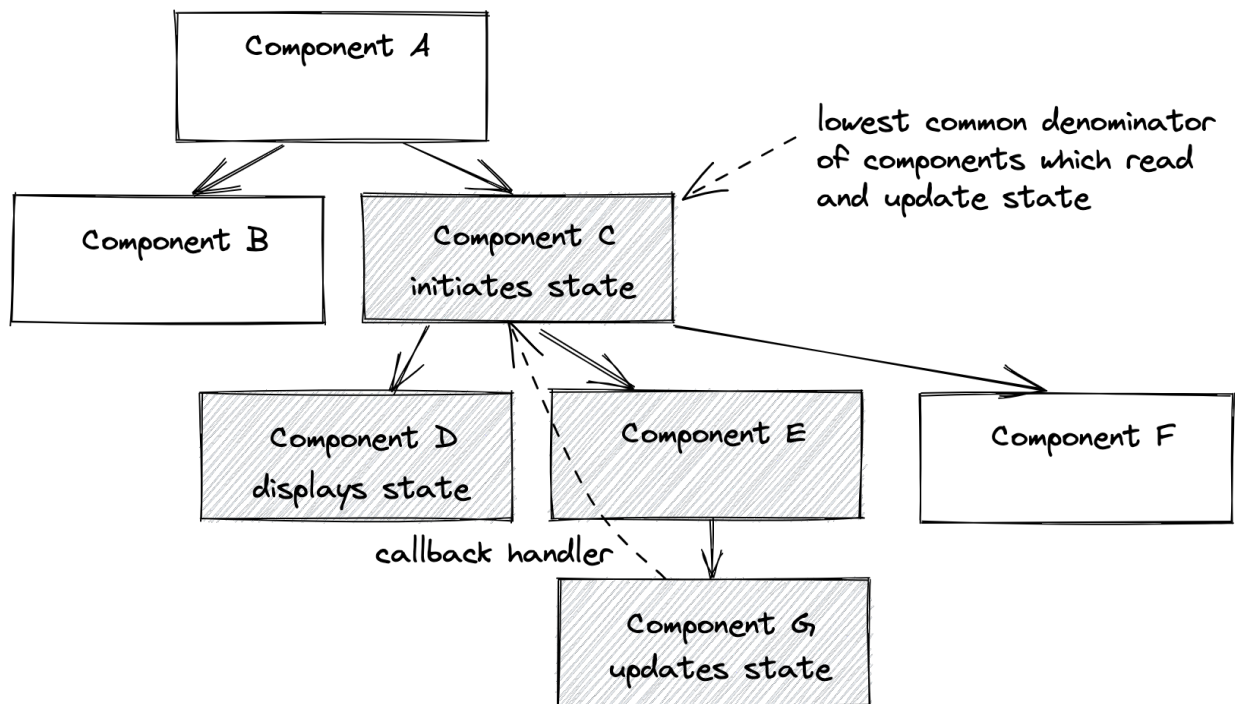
Component A

lowest common denominator of components which read and update state

Component B

Component C
initiates state

Component D
displays state

Component E

Component F

callback handler

Component G
updates state